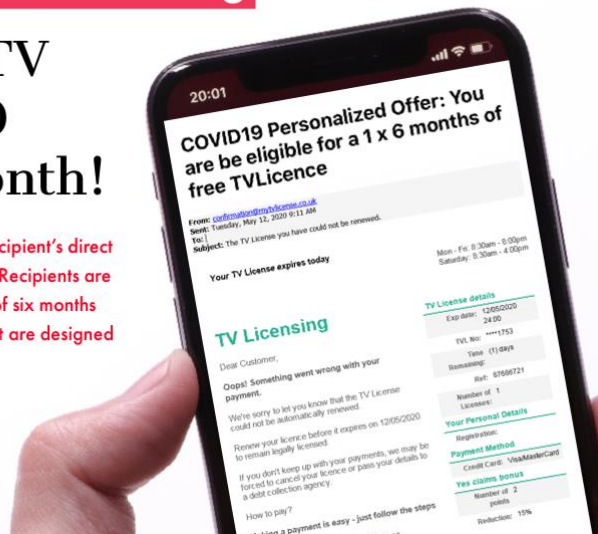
TV

nth!

cipient's direct
Recipients are
of six months
t are designed

20:01

COVID19 Personalized Offer: You are be eligible for a 1 x 6 months of free TVLicence

From: confirmation@mytvlicense.co.uk
Sent: Tuesday, May 12, 2020 9:11 AM
To:
Subject: The TV License you have could not be renewed.

Your TV License expires today

Mon - Fri: 8:30am - 8:00pm
Saturday: 8:30am - 4:00pm

TV Licensing

Dear Customer,

Oops! Something went wrong with your payment.

We're sorry to let you know that the TV License could not be automatically renewed.

Renew your licence before it expires on 12/05/2020 to remain legally licensed.

If you don't keep up with your payments, we may be forced to cancel your licence or pass your details to a debt collection agency.

How to pay?

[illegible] a payment is easy - just follow the steps

| TV License details | |
|---|---|
| Exp date: | 12/05/2020 24:00 |
| TVL No: | ****1753 |
| Time Remaining: | (1) days |
| Ref: | 67686721 |
| Number of Licenses: | 1 |

| Your Personal Details | |
|---|---|
| Registration: | |

| Payment Method | |
|---|---|
| Credit Card: | Visa/MasterCard |

| Yes claims bonus | |
|---|---|
| Number of points | 2 |
| Reduction: | 15% |